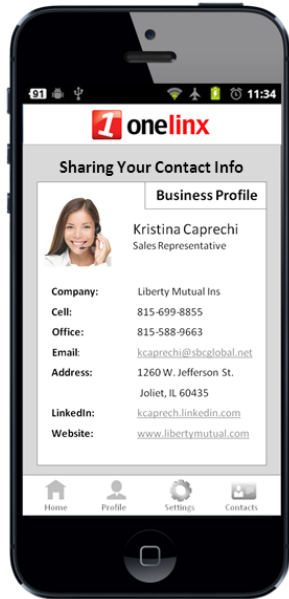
91 11:34

1 onelinx

Sharing Your Contact Info

Business Profile

Kristina Caprechi
Sales Representative

| | |
|---|---|
| Company: | Liberty Mutual Ins |
| Cell: | 815-699-8855 |
| Office: | 815-588-9663 |
| Email: | kcaprechi@sbcglobal.net |
| Address: | 1260 W. Jefferson St. |
| | Joliet, IL 60435 |
| LinkedIn: | kcaprech.linkedin.com |
| Website: | www.libertymutual.com |

Home Profile Settings Contacts